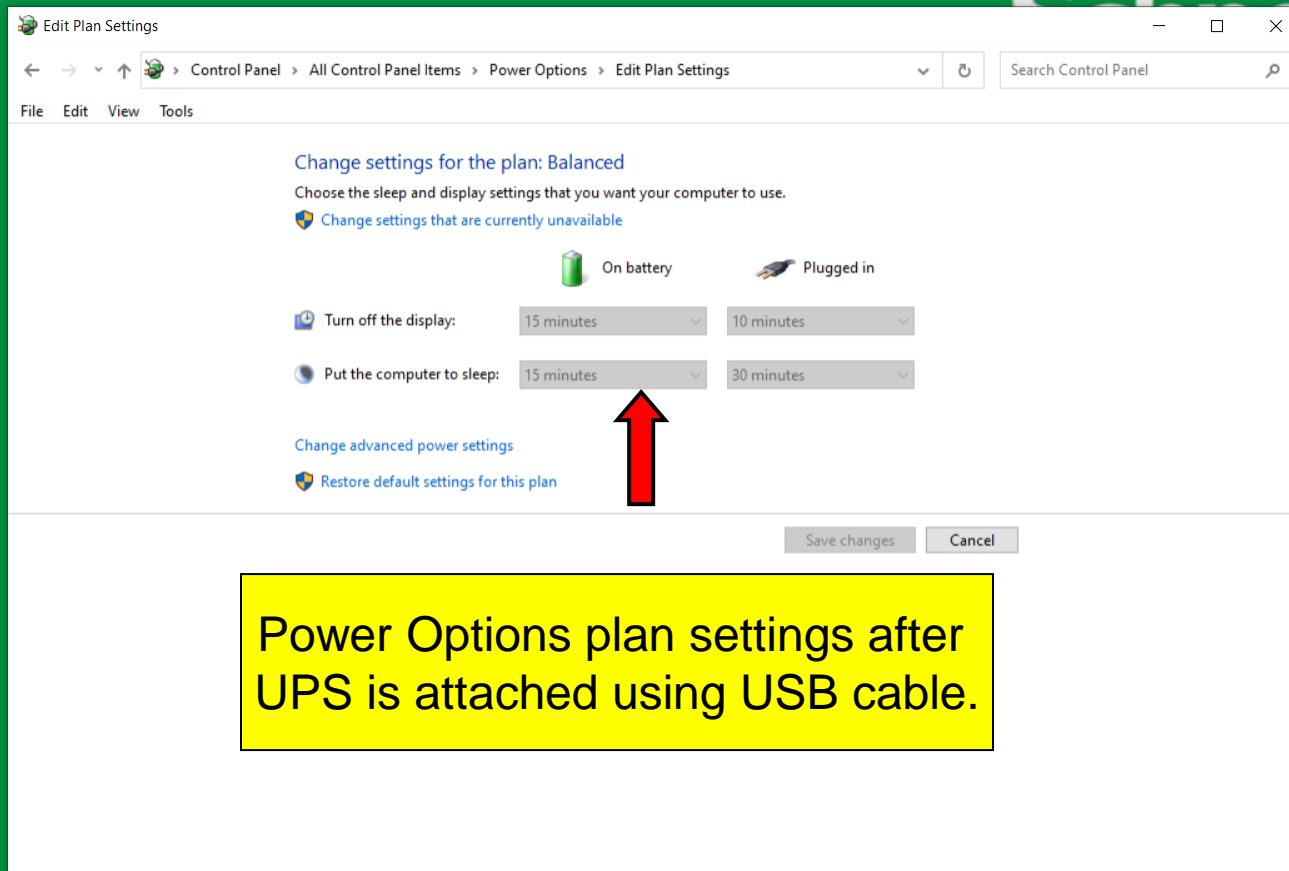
Edit Plan Settings

Control Panel > All Control Panel Items > Power Options > Edit Plan Settings

Search Control Panel

File Edit View Tools

Change settings for the plan: Balanced

Choose the sleep and display settings that you want your computer to use.

Change settings that are currently unavailable

| | On battery | Plugged in |
|---|---|---|
| Turn off the display: | 15 minutes | 10 minutes |
| Put the computer to sleep: | 15 minutes | 30 minutes |

Change advanced power settings

Restore default settings for this plan

Save changes Cancel

Power Options plan settings after UPS is attached using USB cable.